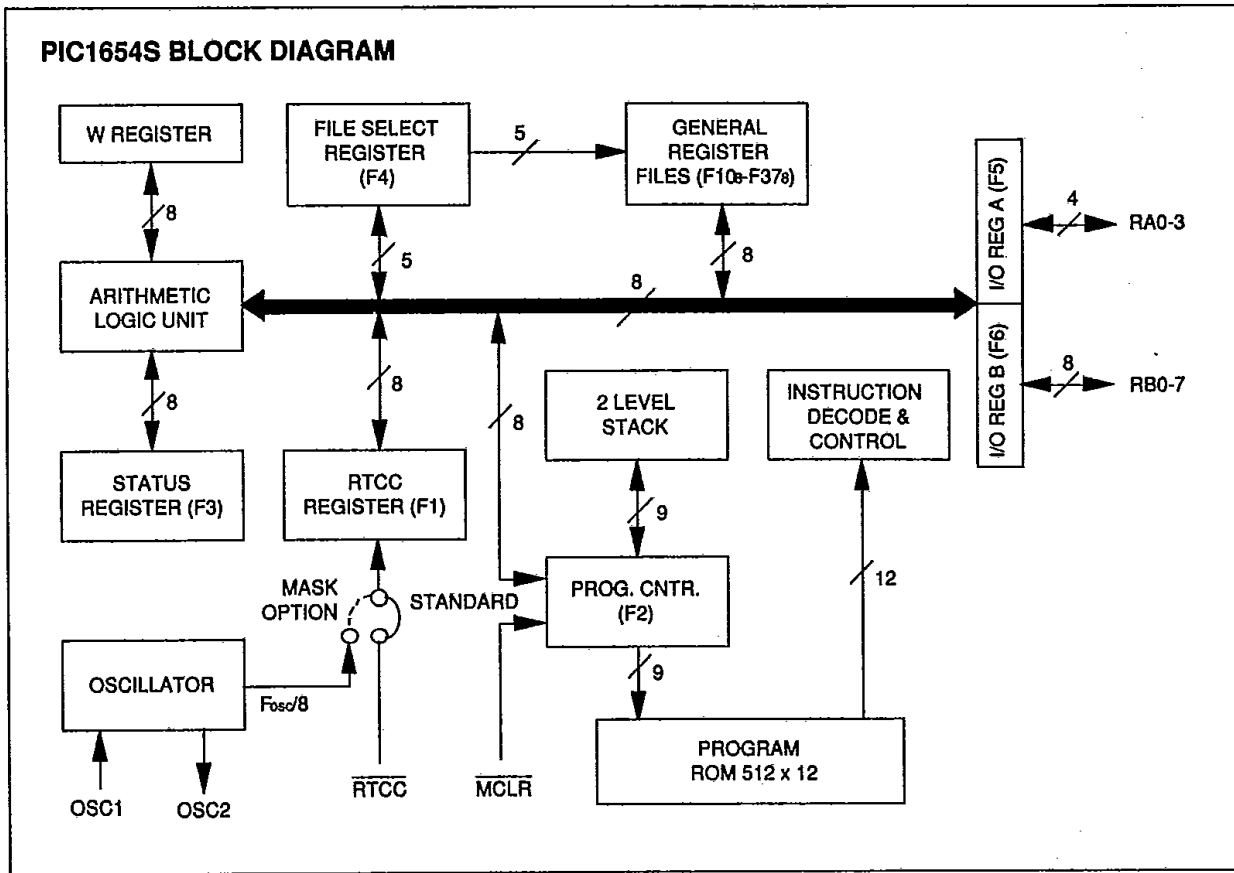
PIC1654S BLOCK DIAGRAM

W REGISTER

8

ARITHMETIC LOGIC UNIT

8

STATUS REGISTER (F3)

FILE SELECT REGISTER (F4)

5

5

8

RTCC REGISTER (F1)

MASK OPTION

STANDARD

OSCILLATOR

$F_{osc}/8$

OSC1

OSC2

$\overline{RTCC}$

$\overline{MCLR}$

8

GENERAL REGISTER FILES ($F10_8$-$F37_8$)

8

8

2 LEVEL STACK

9

PROG. CNTR. (F2)

9

PROGRAM ROM 512 x 12

INSTRUCTION DECODE & CONTROL

12

I/O REG A (F5)

I/O REG B (F6)

4

RA0-3

8

RB0-7